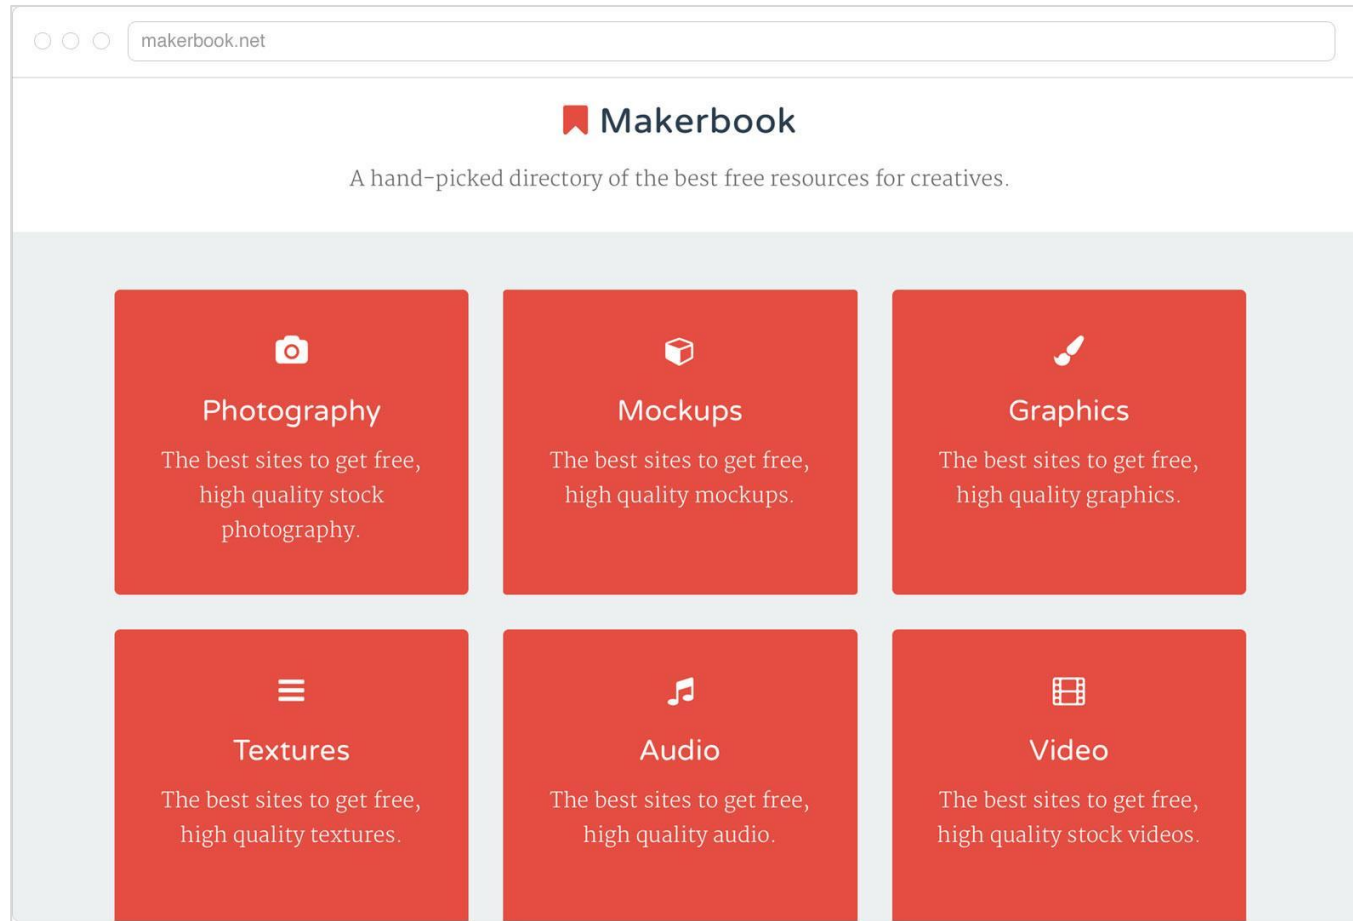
makerbook.net

Makerbook

A hand-picked directory of the best free resources for creatives.

Photography

The best sites to get free, high quality stock photography.

Mockups

The best sites to get free, high quality mockups.

Graphics

The best sites to get free, high quality graphics.

Textures

The best sites to get free, high quality textures.

Audio

The best sites to get free, high quality audio.

Video

The best sites to get free, high quality stock videos.